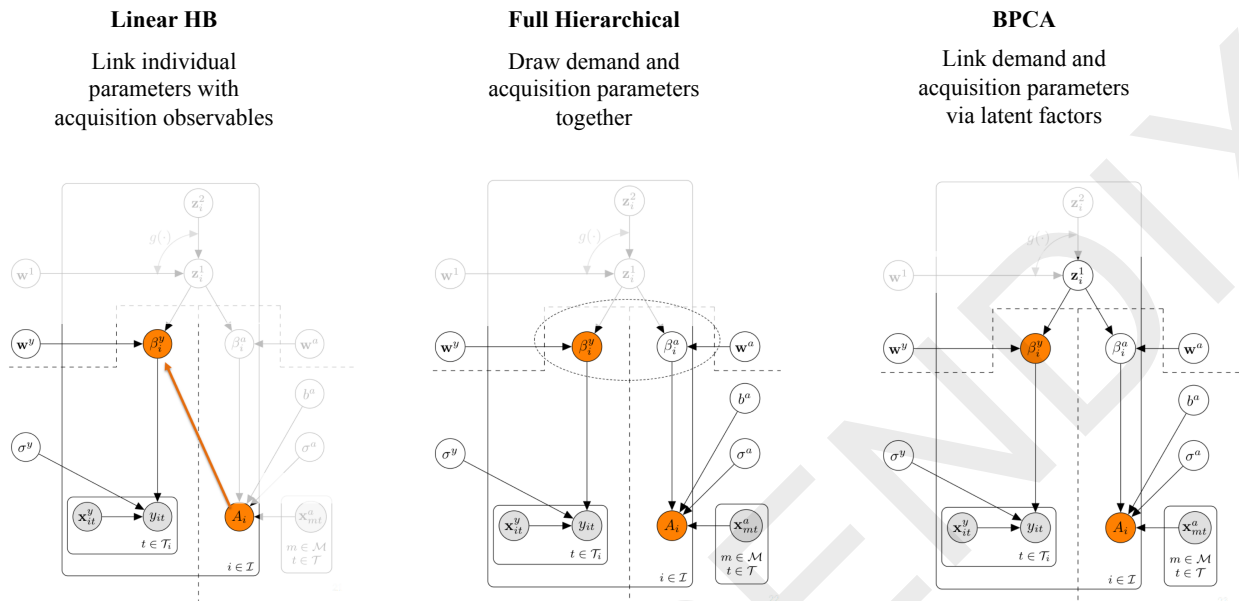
**Linear HB**

Link individual parameters with acquisition observables

$\mathbf{z}_i^2$
$g(\cdot)$
$\mathbf{w}^1$
$\mathbf{z}_i^1$
$\mathbf{w}^y$
$\beta_i^y$
$\beta_i^a$
$\mathbf{w}^a$
$b^a$
$\sigma^y$
$\sigma^a$
$\mathbf{x}_{it}^y$
$y_{it}$
$t \in \mathcal{T}_i$
$A_i$
$\mathbf{x}_{mt}^a$
$m \in \mathcal{M}$
$t \in \mathcal{T}$
$i \in \mathcal{I}$

**Full Hierarchical**

Draw demand and acquisition parameters together

$\mathbf{z}_i^2$
$g(\cdot)$
$\mathbf{w}^1$
$\mathbf{z}_i^1$
$\mathbf{w}^y$
$\beta_i^y$
$\beta_i^a$
$\mathbf{w}^a$
$b^a$
$\sigma^y$
$\sigma^a$
$\mathbf{x}_{it}^y$
$y_{it}$
$t \in \mathcal{T}_i$
$A_i$
$\mathbf{x}_{mt}^a$
$m \in \mathcal{M}$
$t \in \mathcal{T}$
$i \in \mathcal{I}$

**BPCA**

Link demand and acquisition parameters via latent factors

$\mathbf{z}_i^2$
$g(\cdot)$
$\mathbf{w}^1$
$\mathbf{z}_i^1$
$\mathbf{w}^y$
$\beta_i^y$
$\beta_i^a$
$\mathbf{w}^a$
$b^a$
$\sigma^y$
$\sigma^a$
$\mathbf{x}_{it}^y$
$y_{it}$
$t \in \mathcal{T}_i$
$A_i$
$\mathbf{x}_{mt}^a$
$m \in \mathcal{M}$
$t \in \mathcal{T}$
$i \in \mathcal{I}$

APPENDIX